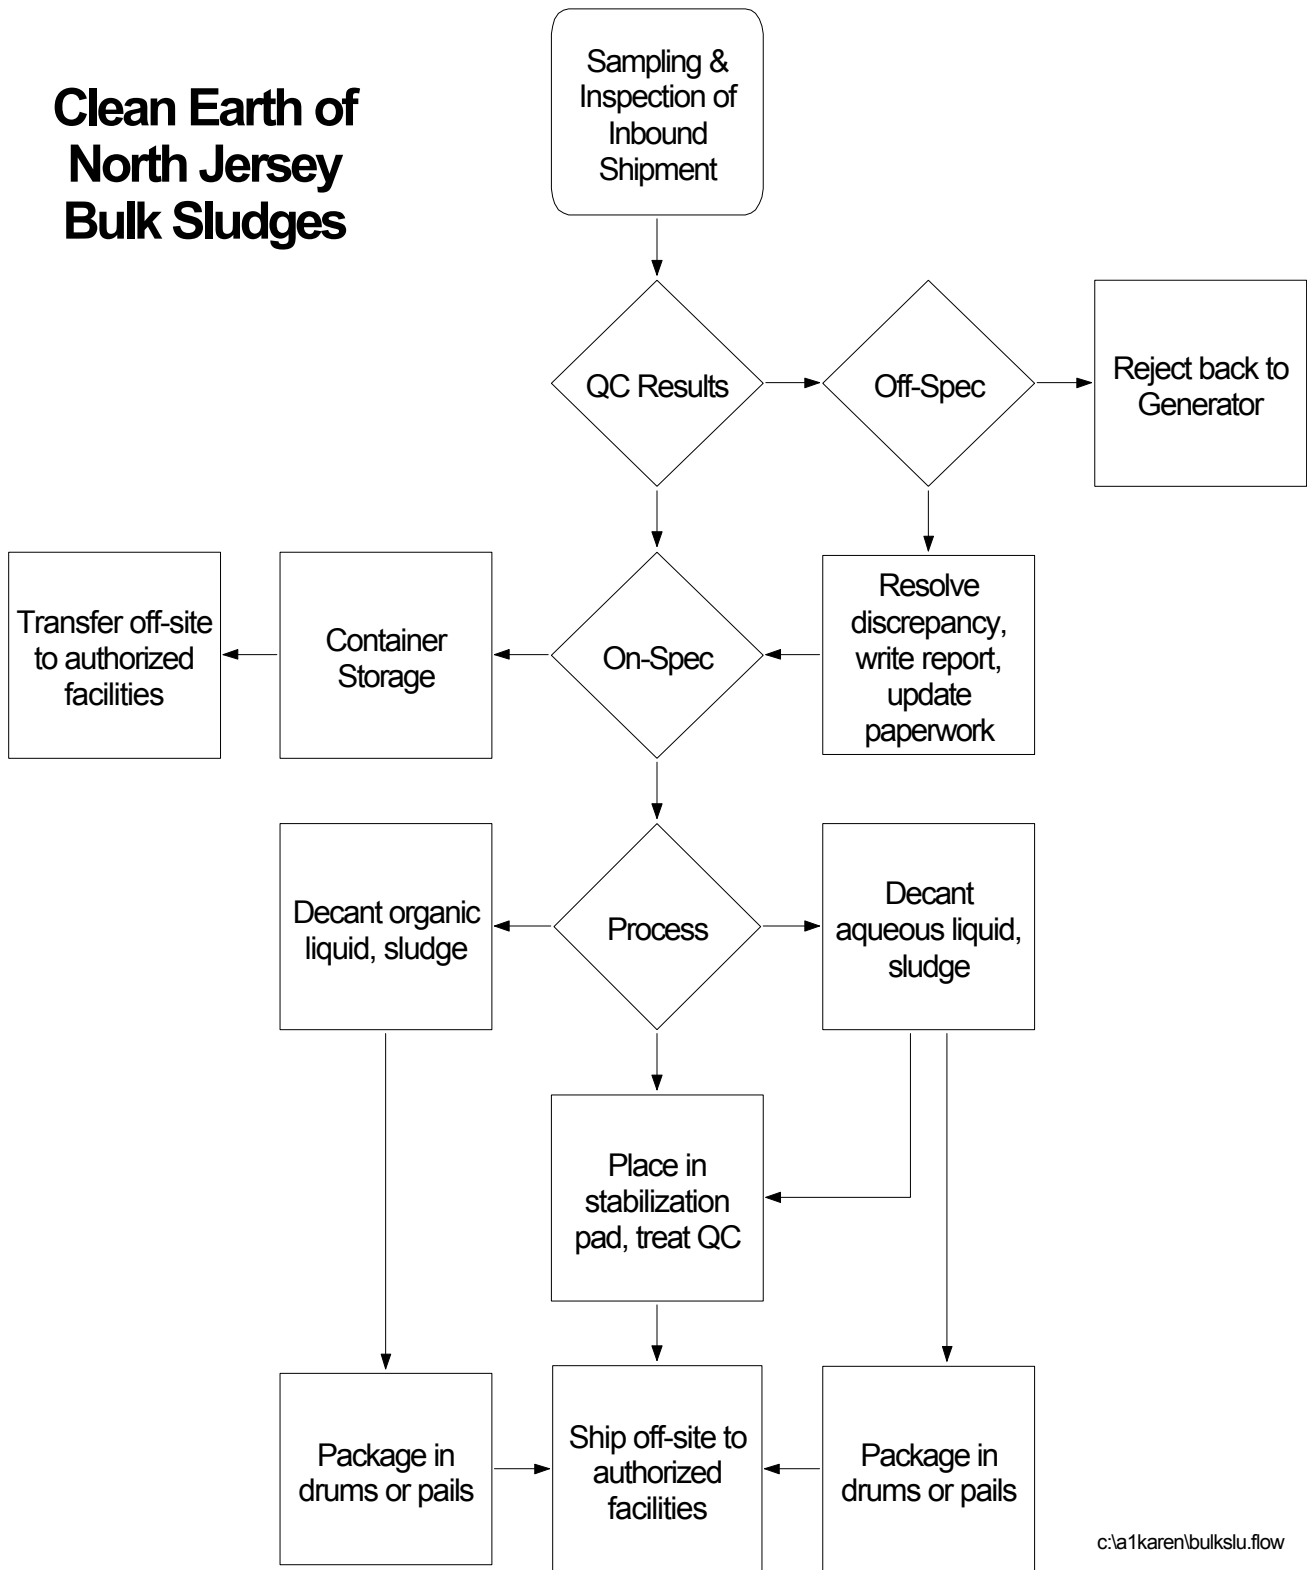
Clean Earth of North Jersey Bulk Sludges

Sampling & Inspection of Inbound Shipment

QC Results

Off-Spec

Reject back to Generator

Transfer off-site to authorized facilities

Container Storage

On-Spec

Resolve discrepancy, write report, update paperwork

Decant organic liquid, sludge

Process

Decant aqueous liquid, sludge

Place in stabilization pad, treat QC

Package in drums or pails

Ship off-site to authorized facilities

Package in drums or pails

c:\a1karen\bulkslu.flow